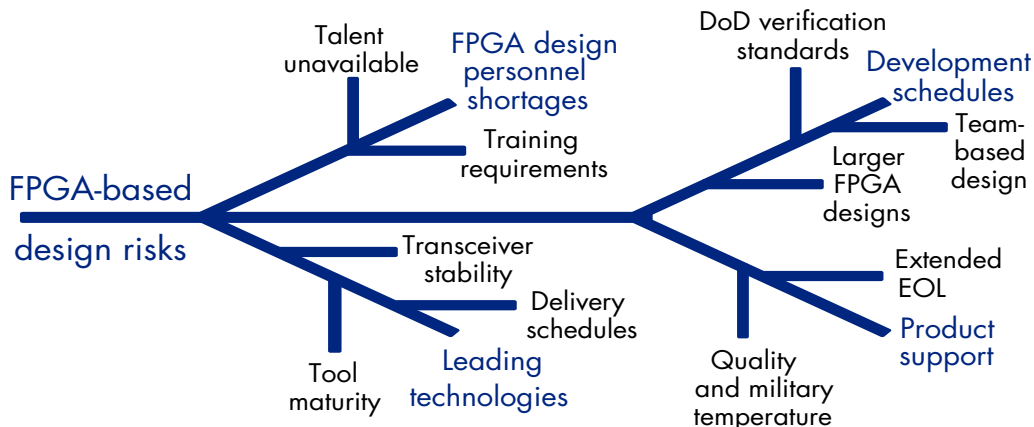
FPGA-based design risks

Talent unavailable

FPGA design personnel shortages

Training requirements

Transceiver stability

Delivery schedules

Tool maturity

Leading technologies

DoD verification standards

Development schedules

Team-based design

Larger FPGA designs

Extended EOL

Product support

Quality and military temperature